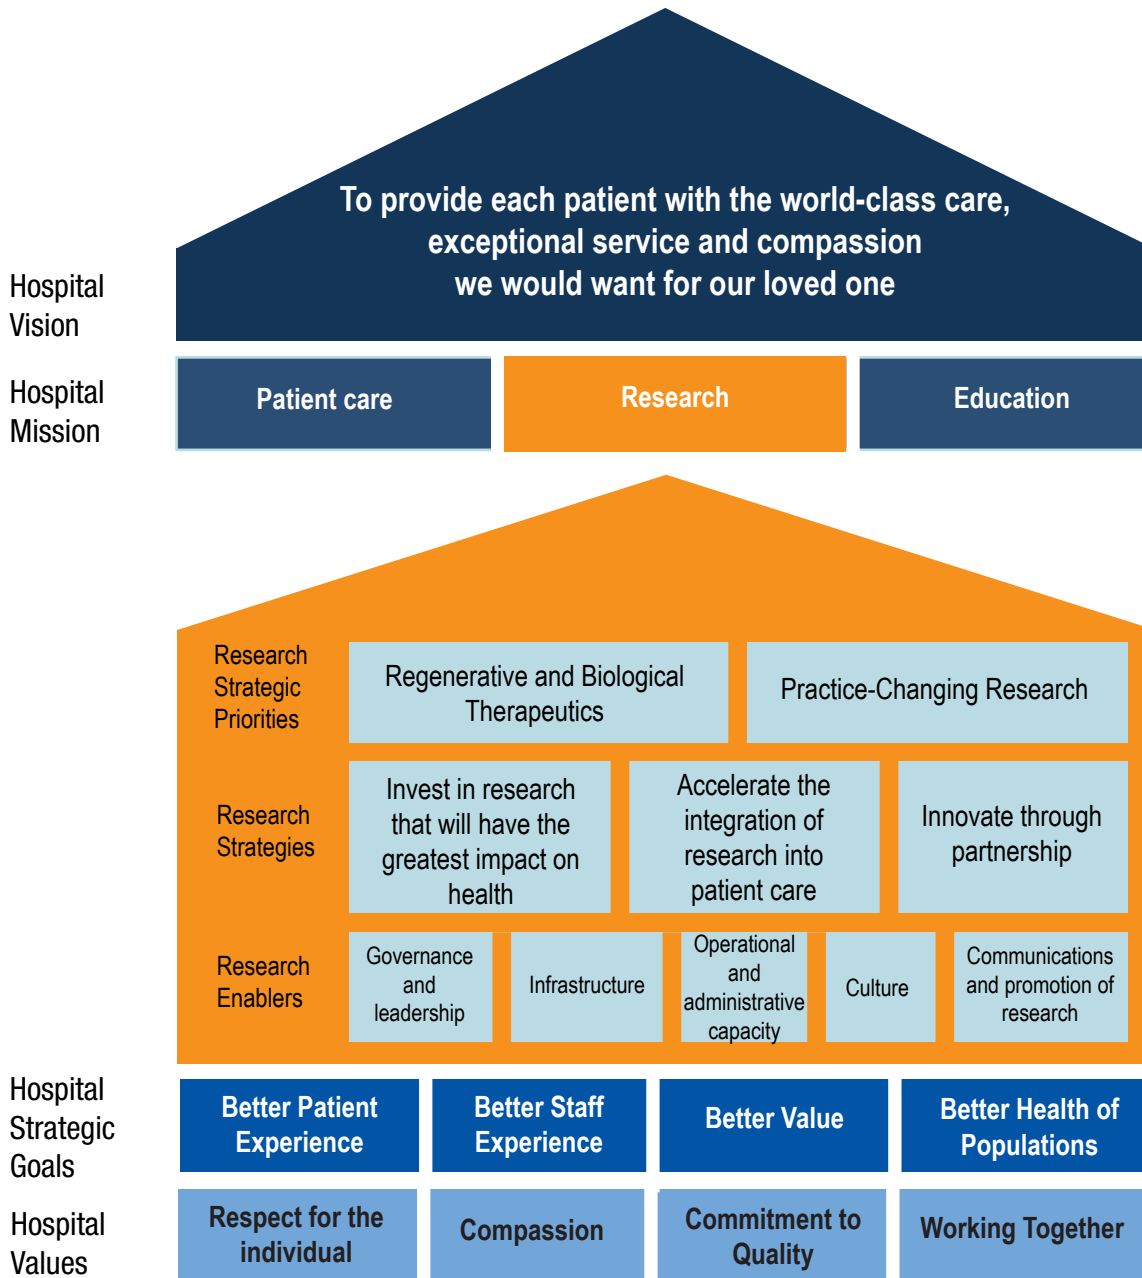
To provide each patient with the world-class care, exceptional service and compassion we would want for our loved one

Hospital Vision

Hospital Mission

Patient care

Research

Education

Research Strategic Priorities

Regenerative and Biological Therapeutics

Practice-Changing Research

Research Strategies

Invest in research that will have the greatest impact on health

Accelerate the integration of research into patient care

Innovate through partnership

Research Enablers

Governance and leadership

Infrastructure

Operational and administrative capacity

Culture

Communications and promotion of research

Hospital Strategic Goals

Better Patient Experience

Better Staff Experience

Better Value

Better Health of Populations

Hospital Values

Respect for the individual

Compassion

Commitment to Quality

Working Together